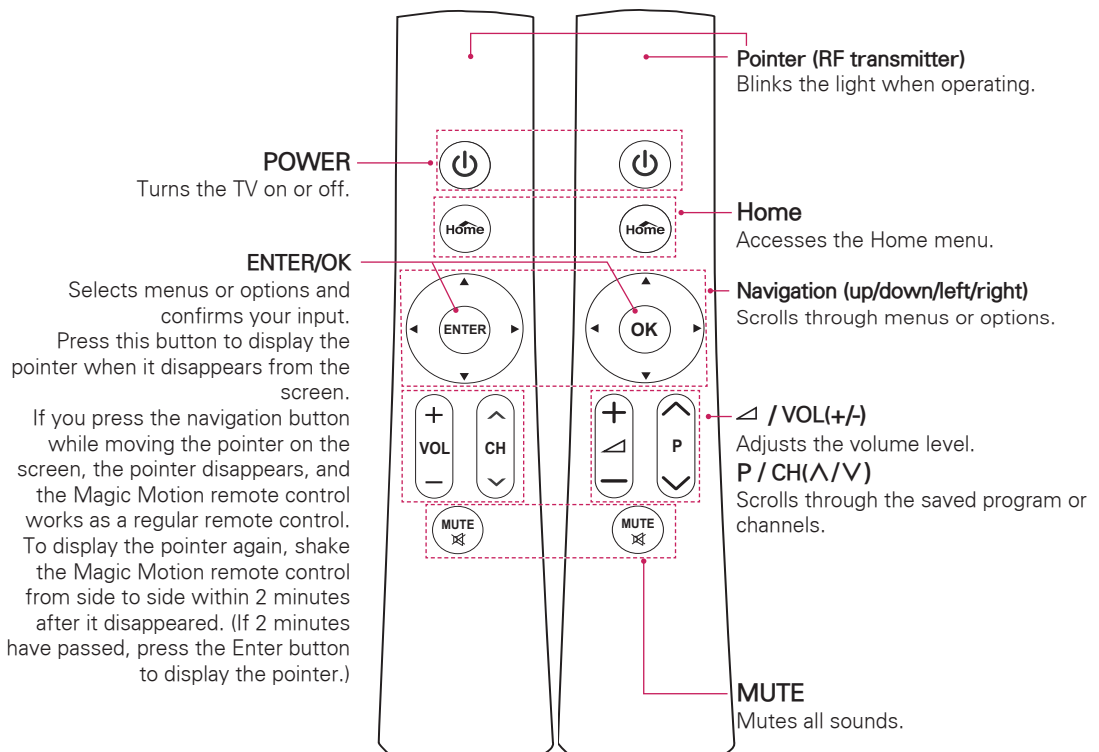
Pointer (RF transmitter)
Blinks the light when operating.

POWER
Turns the TV on or off.

Home
Accesses the Home menu.

ENTER/OK
Selects menus or options and confirms your input.
Press this button to display the pointer when it disappears from the screen.
If you press the navigation button while moving the pointer on the screen, the pointer disappears, and the Magic Motion remote control works as a regular remote control.
To display the pointer again, shake the Magic Motion remote control from side to side within 2 minutes after it disappeared. (If 2 minutes have passed, press the Enter button to display the pointer.)

Navigation (up/down/left/right)
Scrolls through menus or options.

$\triangle$ / VOL(+/-)
Adjusts the volume level.
P / CH($\wedge$/$\vee$)
Scrolls through the saved program or channels.

MUTE
Mutes all sounds.

Home
Home
ENTER
OK
+
VOL
−
CH
+
P
MUTE
MUTE